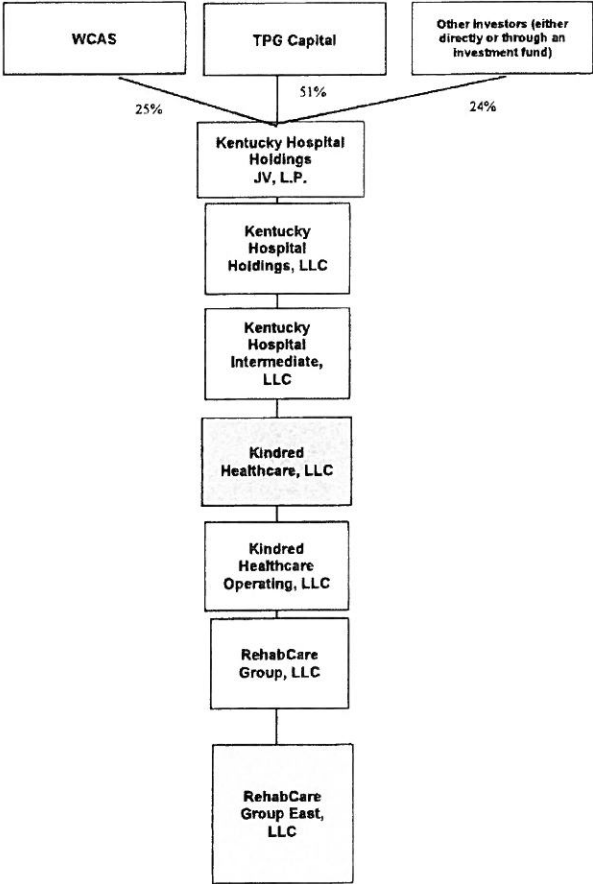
WCAS

TPG Capital

Other investors (either directly or through an investment fund)

25%

51%

24%

Kentucky Hospital Holdings JV, L.P.

Kentucky Hospital Holdings, LLC

Kentucky Hospital Intermediate, LLC

Kindred Healthcare, LLC

Kindred Healthcare Operating, LLC

RehabCare Group, LLC

RehabCare Group East, LLC